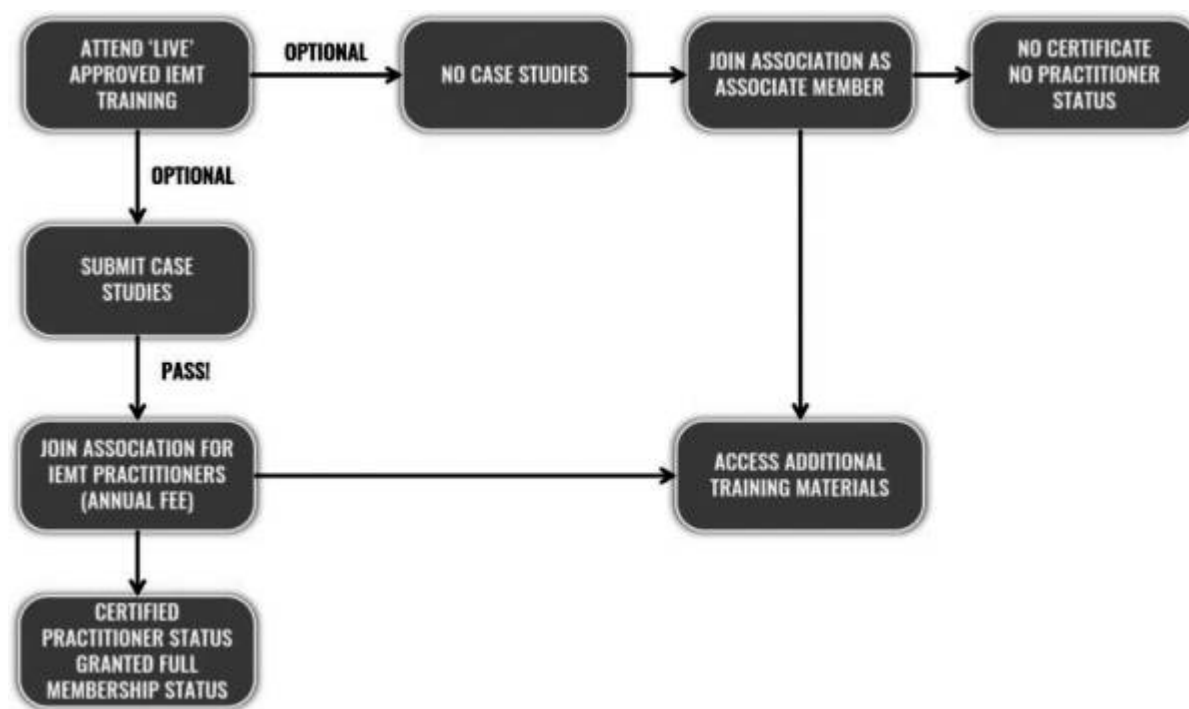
ATTEND 'LIVE' APPROVED IEMT TRAINING

OPTIONAL

NO CASE STUDIES

JOIN ASSOCIATION AS ASSOCIATE MEMBER

NO CERTIFICATE NO PRACTITIONER STATUS

OPTIONAL

SUBMIT CASE STUDIES

PASS!

JOIN ASSOCIATION FOR IEMT PRACTITIONERS (ANNUAL FEE)

ACCESS ADDITIONAL TRAINING MATERIALS

CERTIFIED PRACTITIONER STATUS GRANTED FULL MEMBERSHIP STATUS